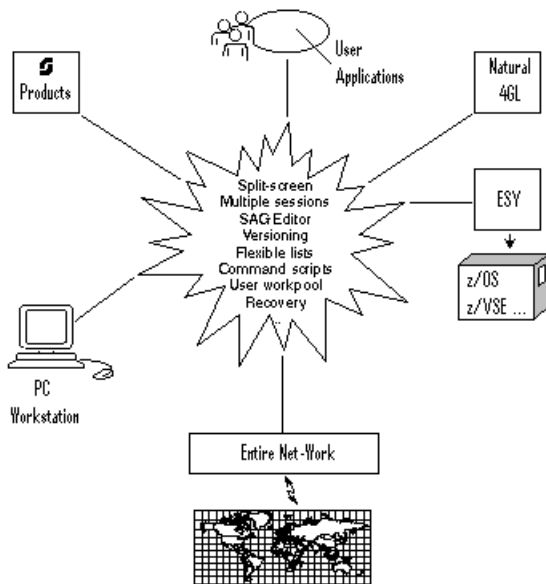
User Applications

Products

Natural 4GL

Split-screen
Multiple sessions
SAG Editor
Versioning
Flexible lists
Command scripts
User workpool
Recovery

ESY

z/OS
z/VSE ...

PC Workstation

Entire Net-Work